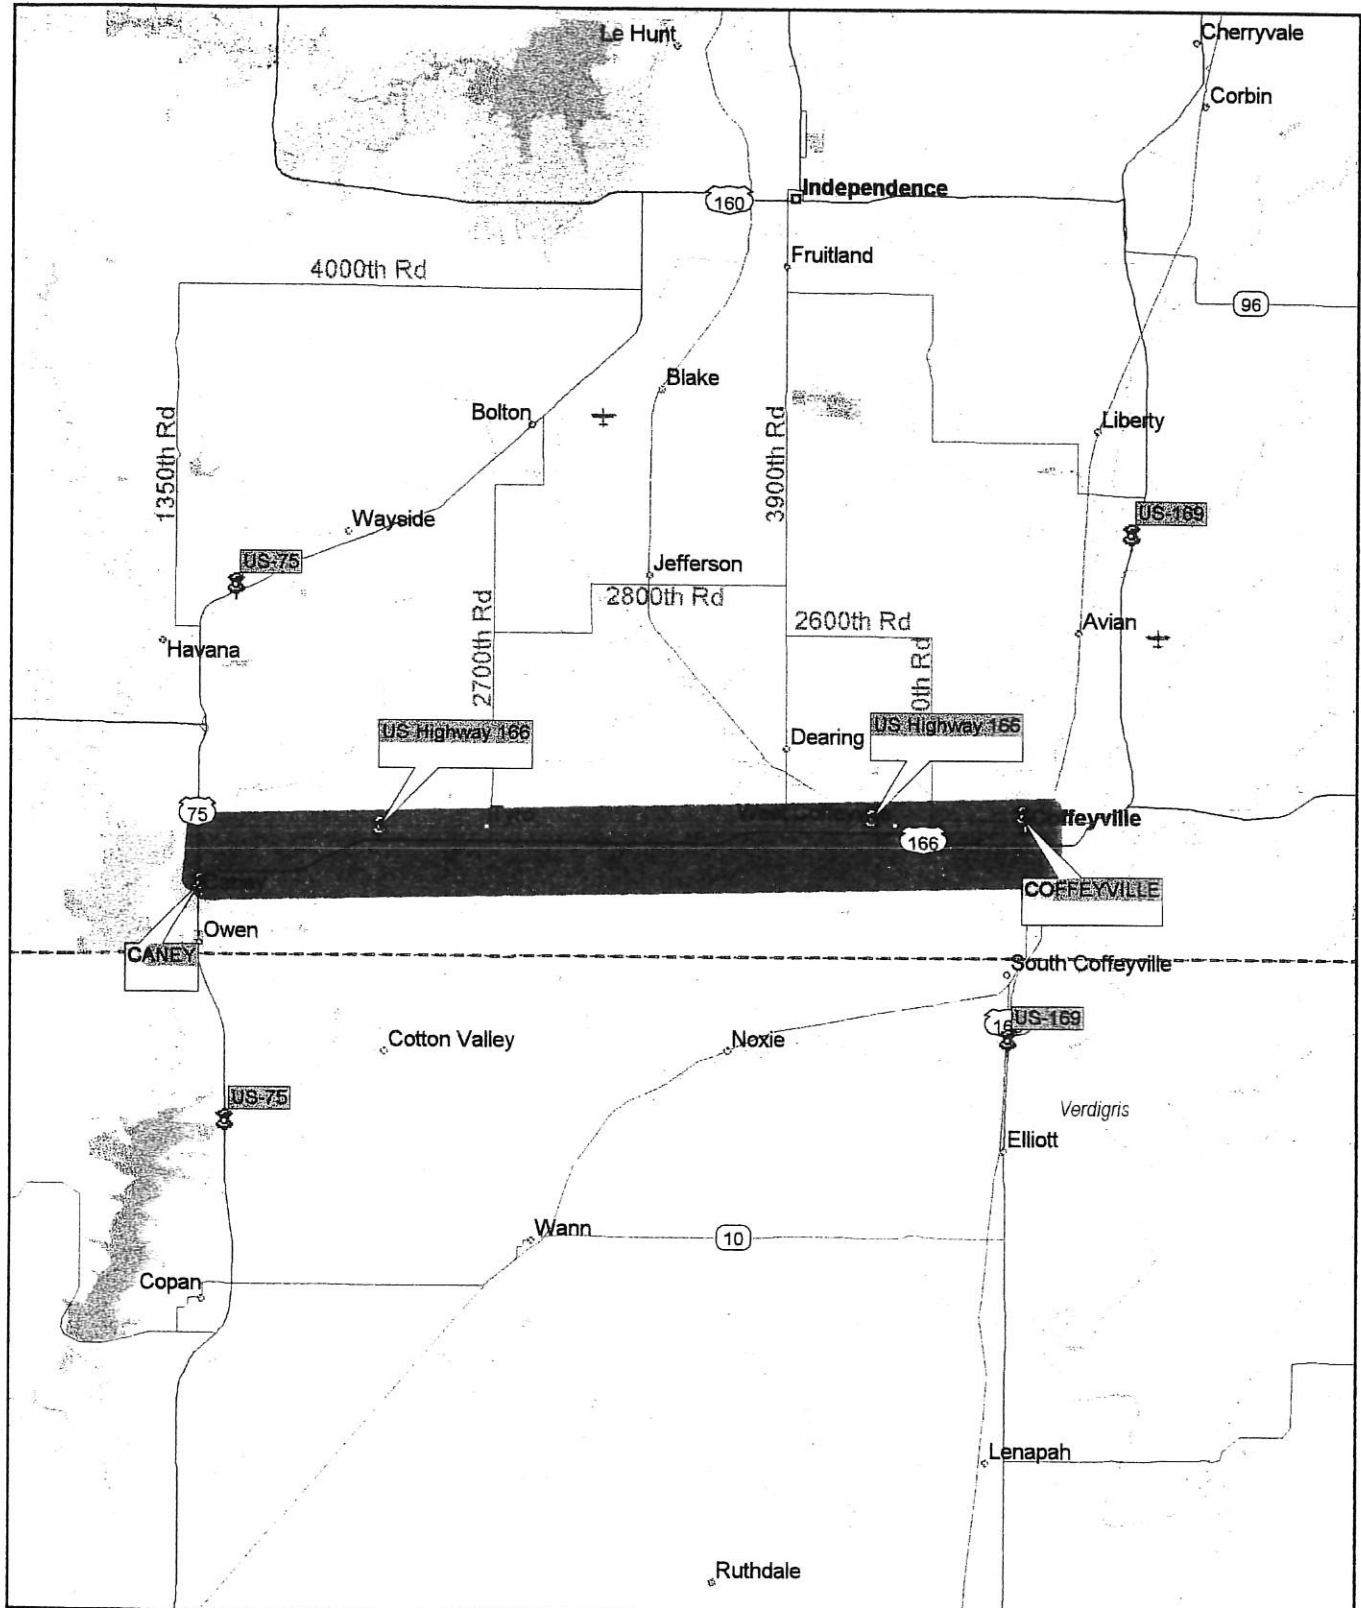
Le Hunt
Cherryvale
Corbin
160
Independence
Fruitland
4000th Rd
96
Blake
Bolton
1350th Rd
3900th Rd
Liberty
Wayside
US-169
US-75
Jefferson
2800th Rd
2700th Rd
2600th Rd
Avian
Havana
0th Rd
US Highway 166
Dearing
US Highway 166
75
Tyro
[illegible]
166
Coffeyville
Caney
COFFEYVILLE
Owen
CANEY
South Coffeyville
US-169
16
Cotton Valley
Noxie
US-75
Verdigris
Elliott
Wann
10
Copan
Lenapah
Ruthdale